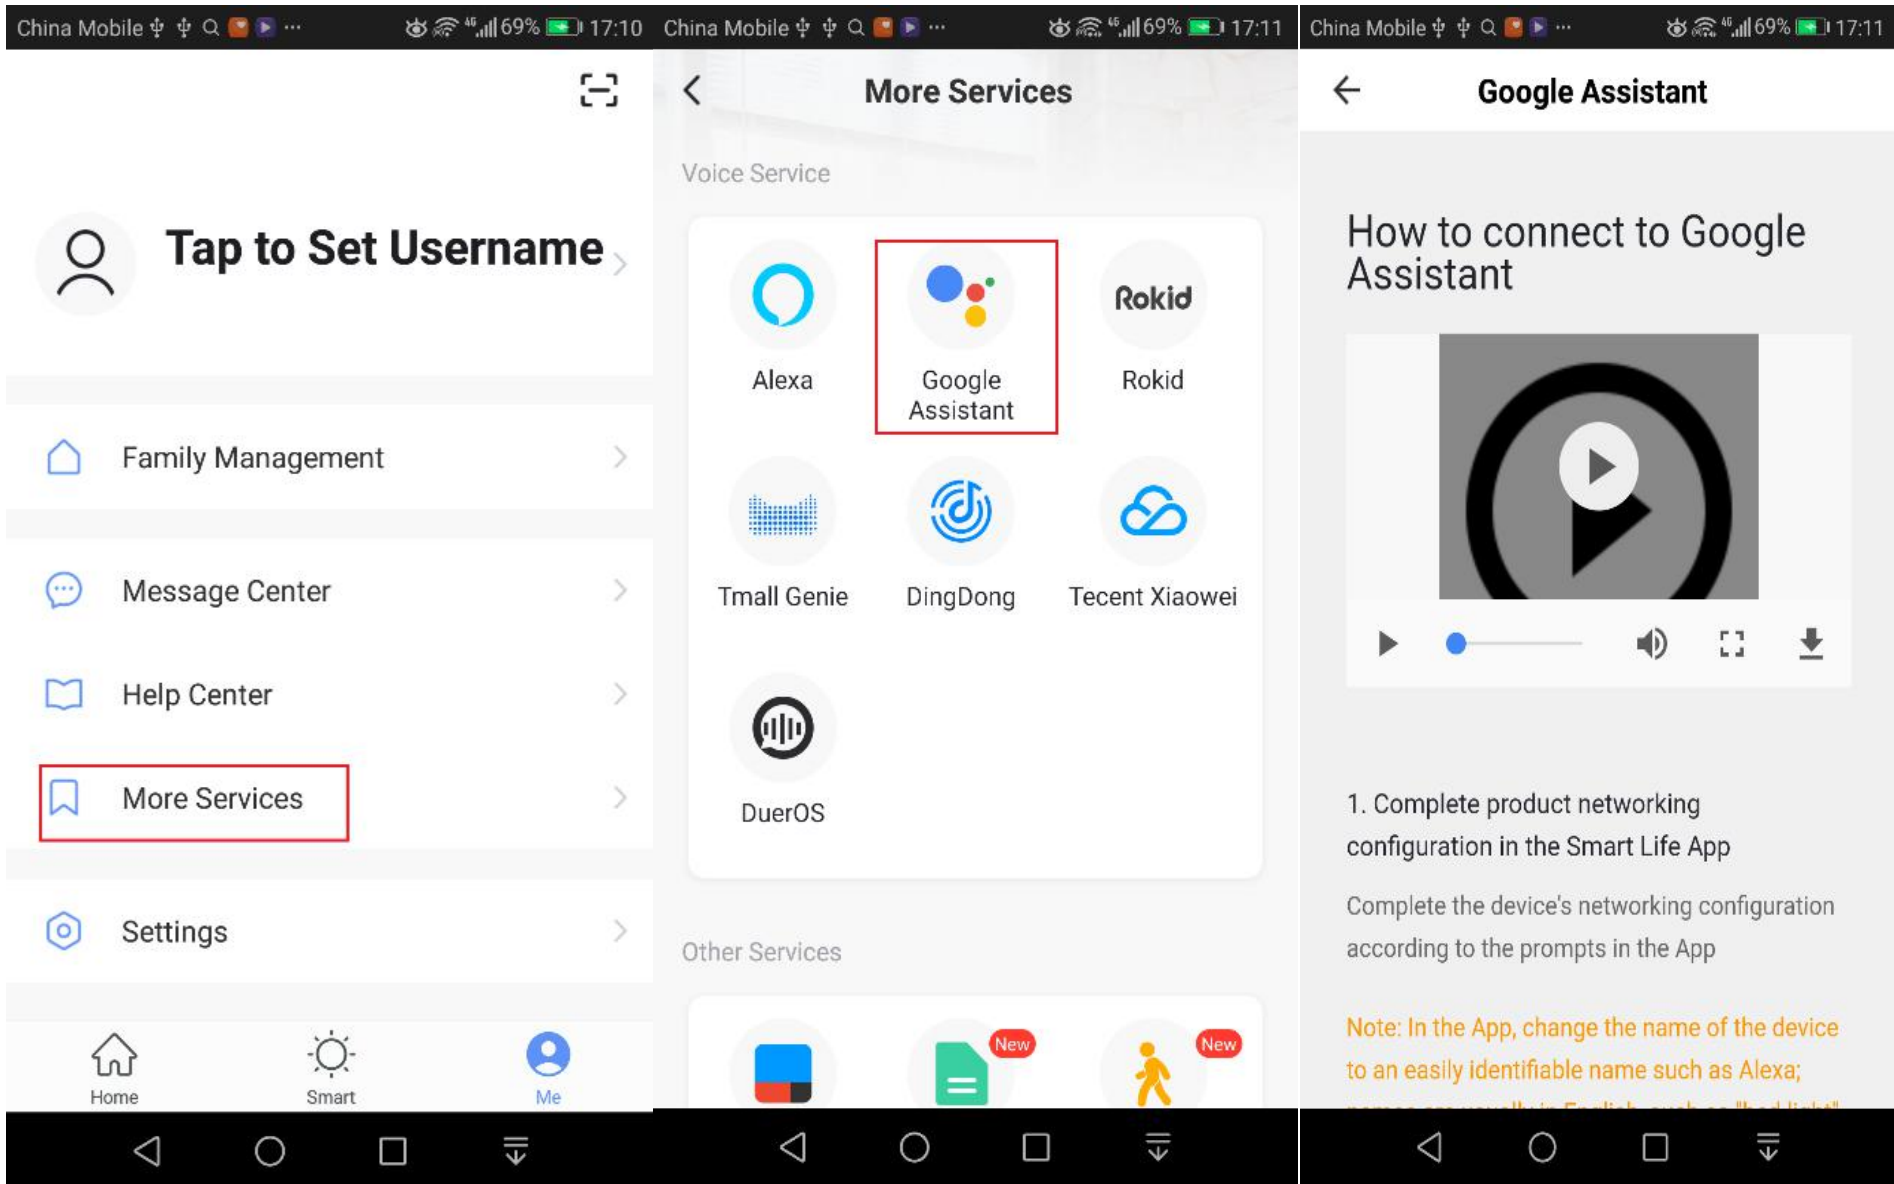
China Mobile 69% 17:10

Tap to Set Username

Family Management

Message Center

Help Center

More Services

Settings

Home Smart Me

China Mobile 69% 17:11

More Services

Voice Service

Alexa

Google Assistant

Rokid

Rokid

Tmall Genie

DingDong

Tecent Xiaowei

DuerOS

Other Services

New

New

China Mobile 69% 17:11

Google Assistant

How to connect to Google Assistant

1. Complete product networking configuration in the Smart Life App

Complete the device's networking configuration according to the prompts in the App

Note: In the App, change the name of the device to an easily identifiable name such as Alexa; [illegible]